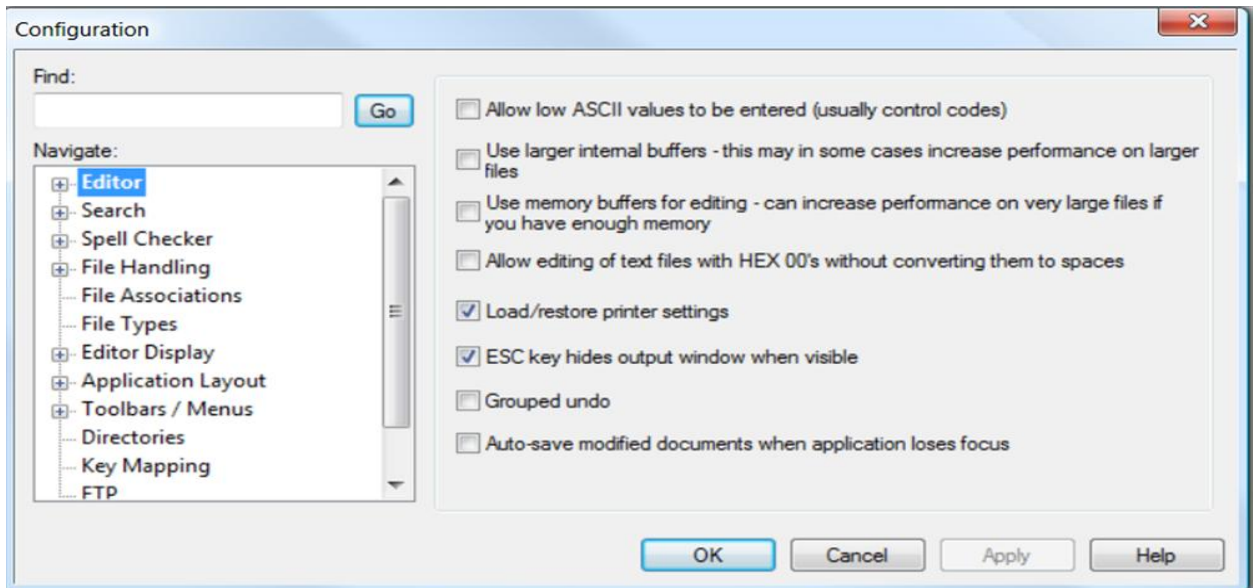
Configuration

Find:

Go

Navigate:

Editor
Search
Spell Checker
File Handling
File Associations
File Types
Editor Display
Application Layout
Toolbars / Menus
Directories
Key Mapping
FTP

Allow low ASCII values to be entered (usually control codes)

Use larger internal buffers - this may in some cases increase performance on larger files

Use memory buffers for editing - can increase performance on very large files if you have enough memory

Allow editing of text files with HEX 00's without converting them to spaces

Load/restore printer settings

ESC key hides output window when visible

Grouped undo

Auto-save modified documents when application loses focus

OK Cancel Apply Help